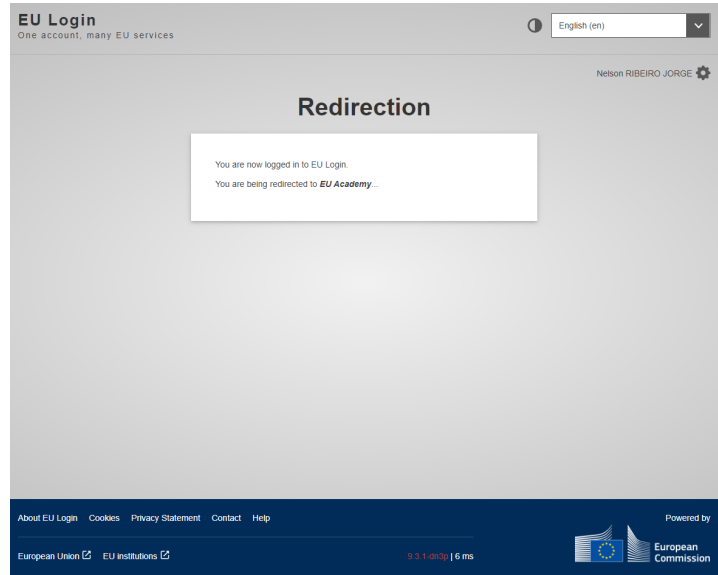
EU Login
One account, many EU services

English (en)

Nelson RIBEIRO JORGE

Redirection

You are now logged in to EU Login.

You are being redirected to ***EU Academy***...

About EU Login Cookies Privacy Statement Contact Help

Powered by

European Union EU institutions

9.3.1-dn3p | 6 ms

European Commission